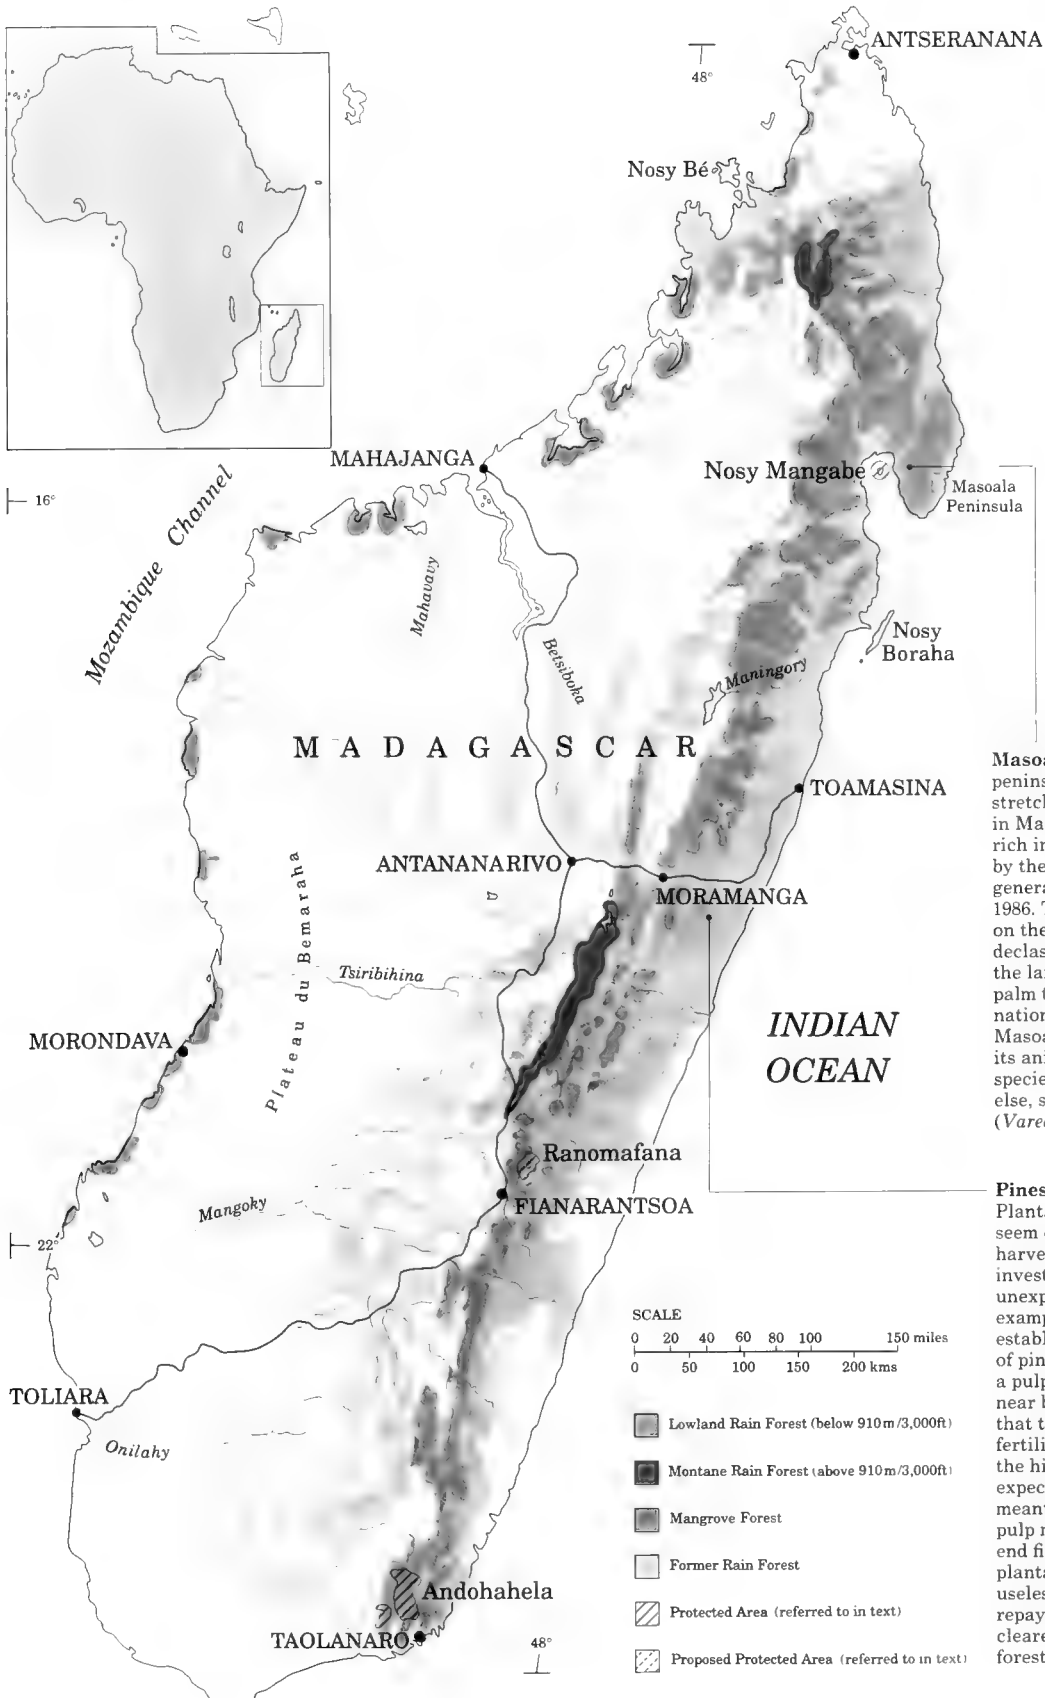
48°

ANTSERANANA

Nosy Bé

MAHAJANGA

Nosy Mangabe

Masoala Peninsula

16°

Mozambique Channel

Mahavavy

Betsiboka

Nosy Boraha

Maningory

M A D A G A S C A R

TOAMASINA

ANTANANARIVO

MORAMANGA

Plateau du Bemaraha

Tsiribihina

MORONDAVA

INDIAN OCEAN

Ranomafana

FIANARANTSOA

Mangoky

22°

SCALE

0 20 40 60 80 100 150 miles

0 50 100 150 200 kms

TOLIARA

Onilahy

Lowland Rain Forest (below 910 m/3,000ft)

Montane Rain Forest (above 910 m/3,000ft)

Mangrove Forest

Former Rain Forest

Protected Area (referred to in text)

Proposed Protected Area (referred to in text)

Andohahela

TAOLANARO

48°

Masoa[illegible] penins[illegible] stretch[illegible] in Ma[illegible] rich i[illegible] by the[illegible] genera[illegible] 1986. T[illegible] on the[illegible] declas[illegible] the la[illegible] palm t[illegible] nation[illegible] Masoa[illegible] its an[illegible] specie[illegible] else, s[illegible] (Varec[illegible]

Pines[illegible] Planta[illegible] seem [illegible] harve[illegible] invest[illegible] unexp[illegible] examp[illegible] establ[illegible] of pin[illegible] a pulp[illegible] near b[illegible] that t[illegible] fertili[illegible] the hi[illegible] expec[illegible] meant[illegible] pulp n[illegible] end fi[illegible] planta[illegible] useles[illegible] repay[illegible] cleare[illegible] forest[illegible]